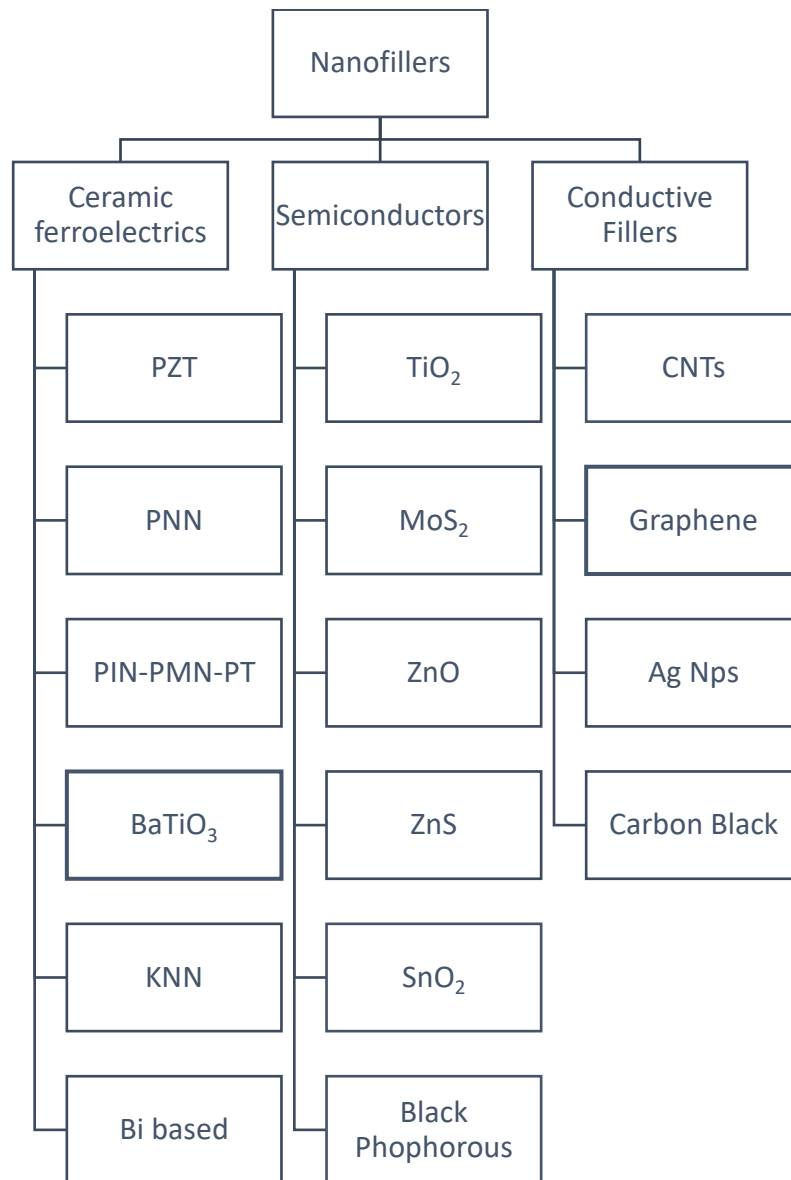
Nanofillers

Ceramic ferroelectrics

PZT

PNN

PIN-PMN-PT

$BaTiO_3$

KNN

Bi based

Semiconductors

$TiO_2$

$MoS_2$

ZnO

ZnS

$SnO_2$

Black Phophorous

Conductive Fillers

CNTs

Graphene

Ag Nps

Carbon Black